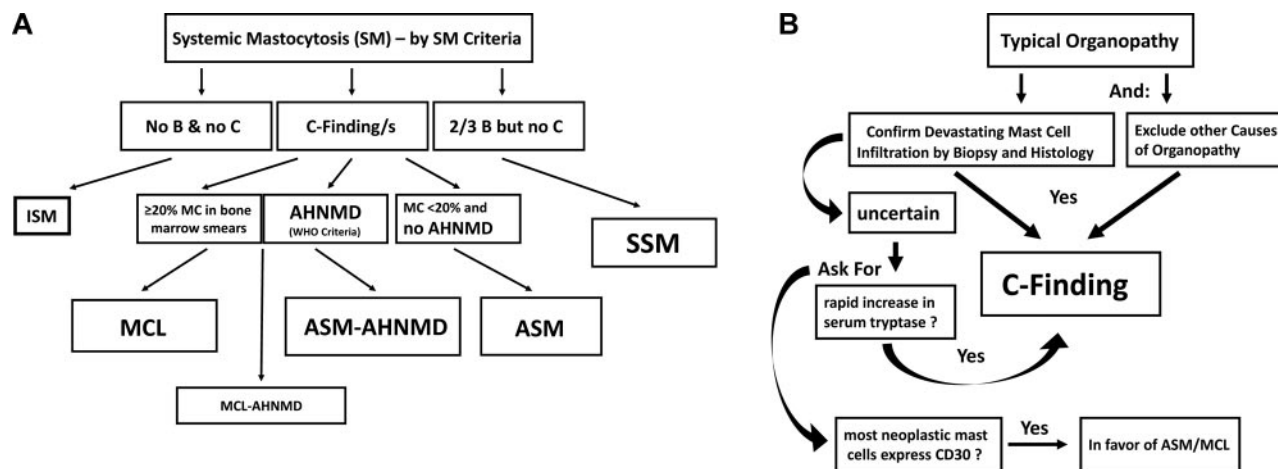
A

Systemic Mastocytosis (SM) – by SM Criteria

No B & no C

C-Finding/s

2/3 B but no C

ISM

≥20% MC in bone marrow smears

AHNMD (WHO Criteria)

MC <20% and no AHNMD

SSM

MCL

ASM-AHNMD

ASM

MCL-AHNMD

B

Typical Organopathy

And:

Confirm Devastating Mast Cell Infiltration by Biopsy and Histology

Exclude other Causes of Organopathy

Yes

uncertain

C-Finding

Ask For

rapid increase in serum tryptase ?

Yes

most neoplastic mast cells express CD30 ?

Yes

In favor of ASM/MCL